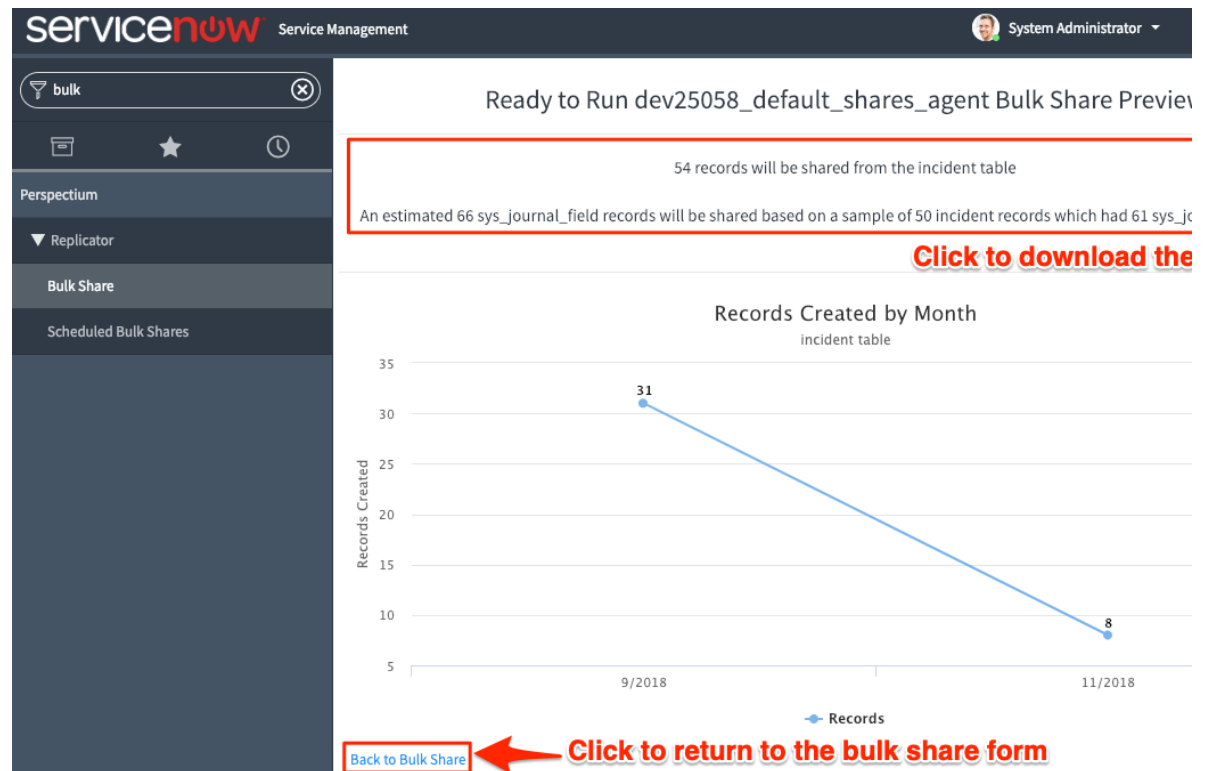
servicenow Service Management

System Administrator

bulk

Perspectium

▼ Replicator

Bulk Share

Scheduled Bulk Shares

Ready to Run dev25058_default_shares_agent Bulk Share Previe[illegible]

54 records will be shared from the incident table

An estimated 66 sys_journal_field records will be shared based on a sample of 50 incident records which had 61 sys_j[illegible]

Click to download the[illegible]

Records Created by Month

incident table

Records Created

35

30

25

20

15

10

5

31

8

9/2018

11/2018

Records

Back to Bulk Share

Click to return to the bulk share form